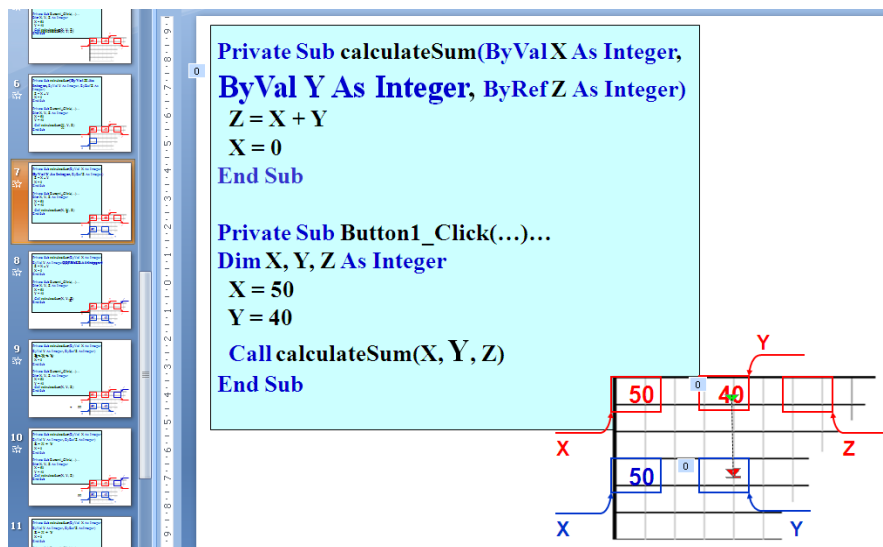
Private Sub calculateSum(ByVal X As Integer, ByVal Y As Integer, ByRef Z As Integer)
Z = X + Y
X = 0
End Sub

Private Sub Button1_Click(…)…
Dim X, Y, Z As Integer
X = 50
Y = 40
Call calculateSum(X, Y, Z)
End Sub

0
0
0
Y
50
40
X
Z
50
X
Y

6
7
8
9
10
11